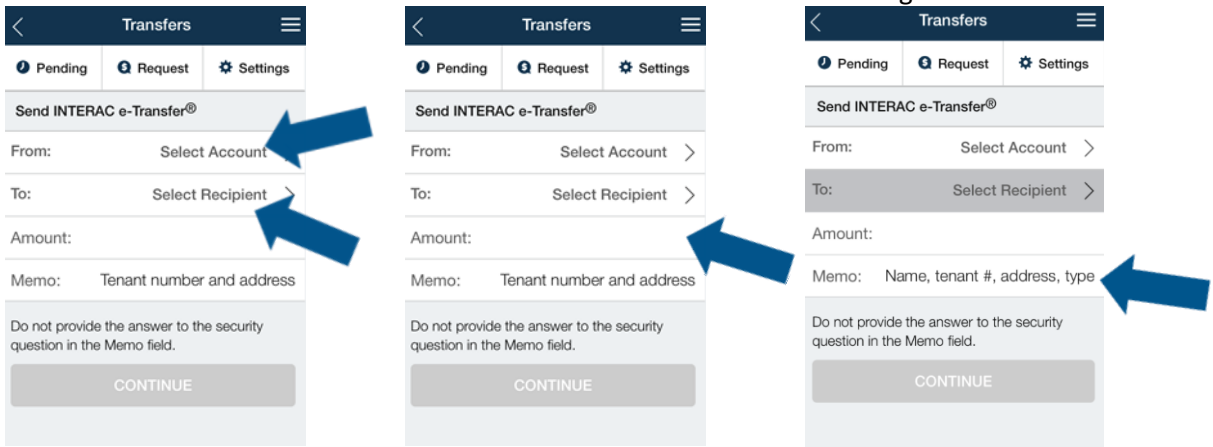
Transfers

Pending | Request | Settings

Send INTERAC e-Transfer®

From: Select Account

To: Select Recipient

Amount:

Memo: Tenant number and address

Do not provide the answer to the security question in the Memo field.

CONTINUE

Transfers

Pending | Request | Settings

Send INTERAC e-Transfer®

From: Select Account

To: Select Recipient

Amount:

Memo: Tenant number and address

Do not provide the answer to the security question in the Memo field.

CONTINUE

Transfers

Pending | Request | Settings

Send INTERAC e-Transfer®

From: Select Account

To: Select Recipient

Amount:

Memo: Name, tenant #, address, type

Do not provide the answer to the security question in the Memo field.

CONTINUE